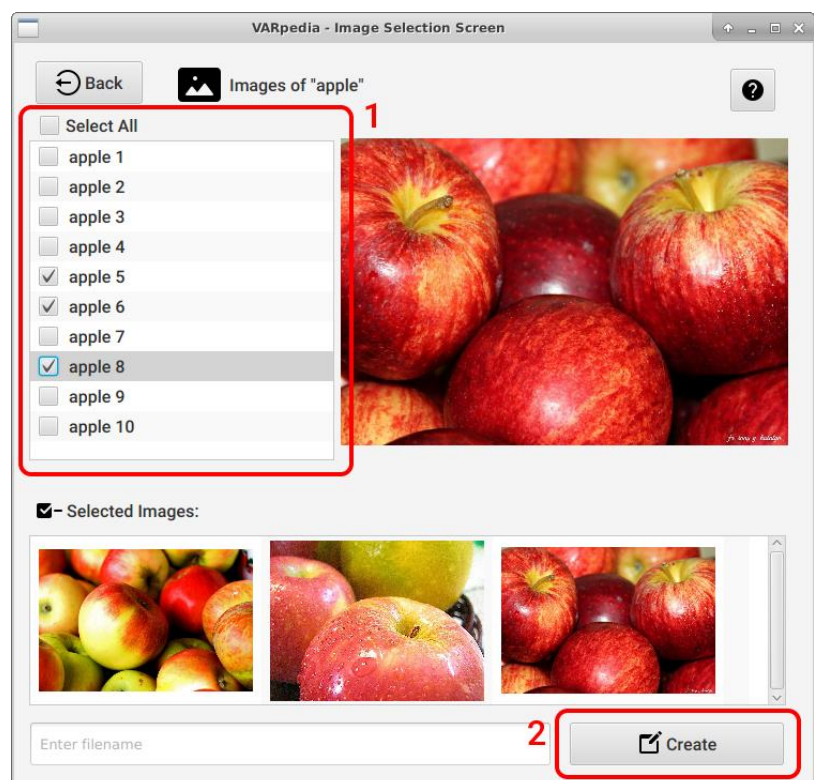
VARpedia - Image Selection Screen

Back

Images of "apple"

?

1

Select All

apple 1
apple 2
apple 3
apple 4
apple 5
apple 6
apple 7
apple 8
apple 9
apple 10

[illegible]

Selected Images:

Enter filename

2

Create